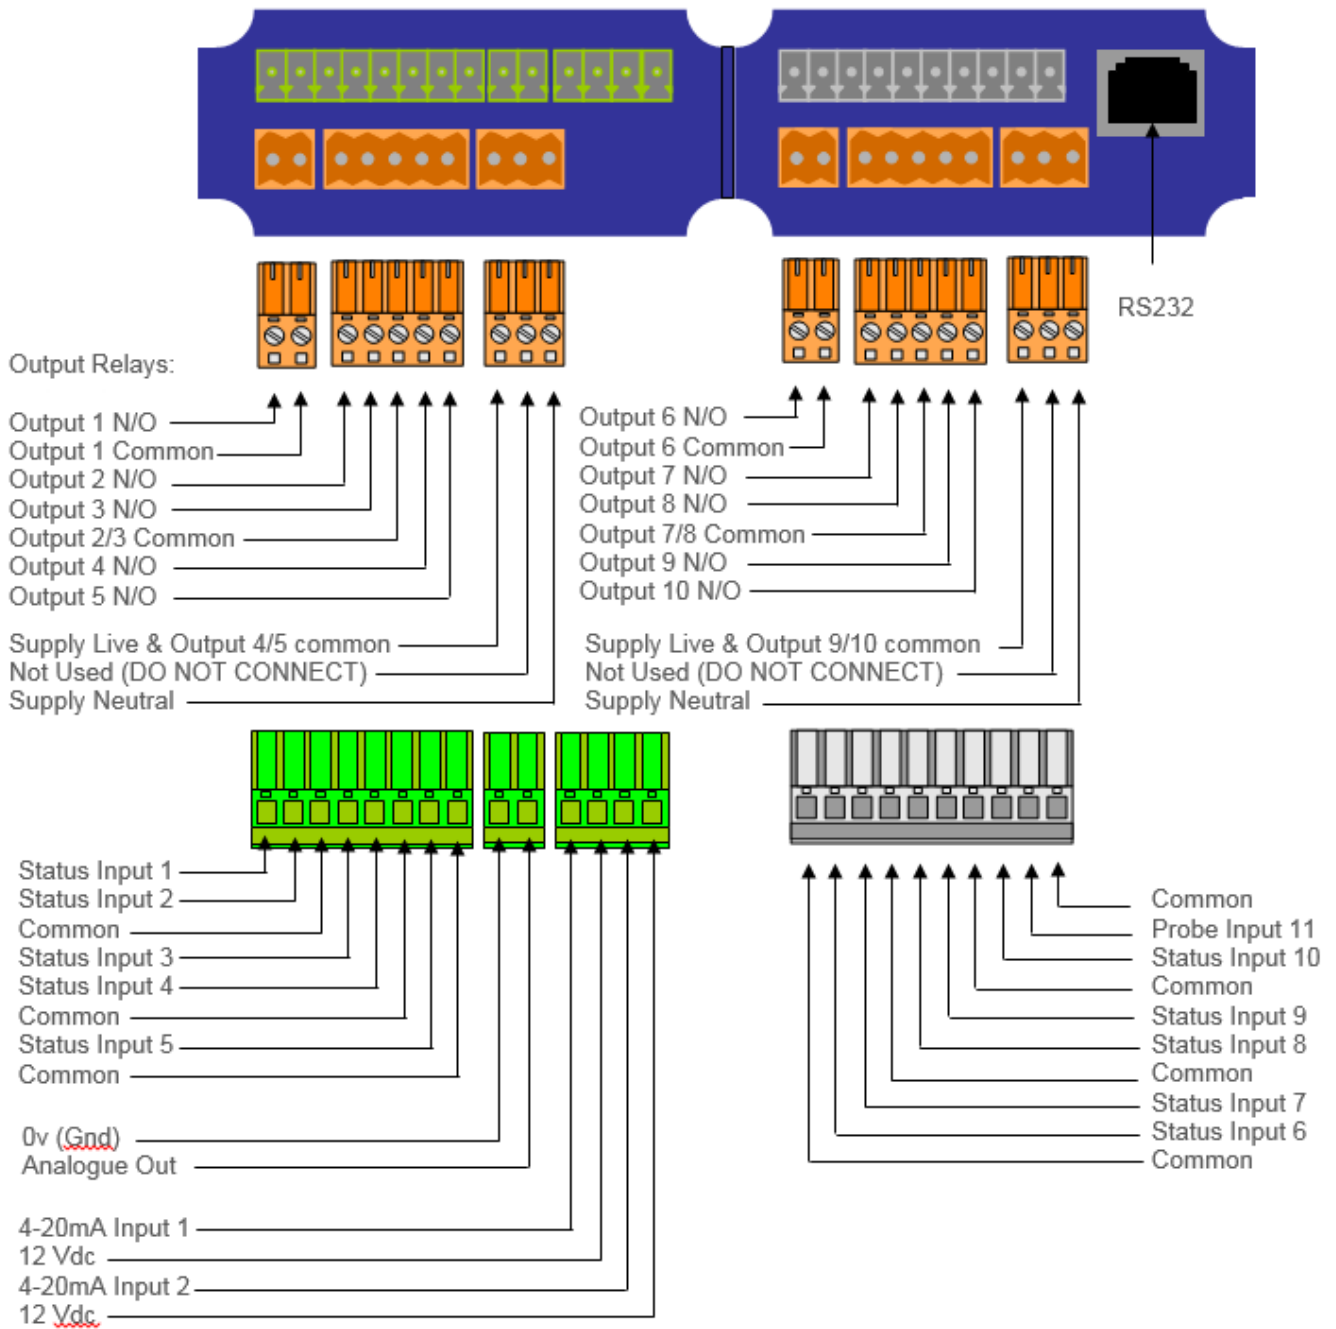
RS232

Output Relays:

Output 1 N/O
Output 1 Common
Output 2 N/O
Output 3 N/O
Output 2/3 Common
Output 4 N/O
Output 5 N/O

Supply Live & Output 4/5 common
Not Used (DO NOT CONNECT)
Supply Neutral

Output 6 N/O
Output 6 Common
Output 7 N/O
Output 8 N/O
Output 7/8 Common
Output 9 N/O
Output 10 N/O

Supply Live & Output 9/10 common
Not Used (DO NOT CONNECT)
Supply Neutral

Status Input 1
Status Input 2
Common
Status Input 3
Status Input 4
Common
Status Input 5
Common

0v (Gnd)
Analogue Out

4-20mA Input 1
12 Vdc
4-20mA Input 2
12 Vdc

Common
Probe Input 11
Status Input 10
Common
Status Input 9
Status Input 8
Common
Status Input 7
Status Input 6
Common